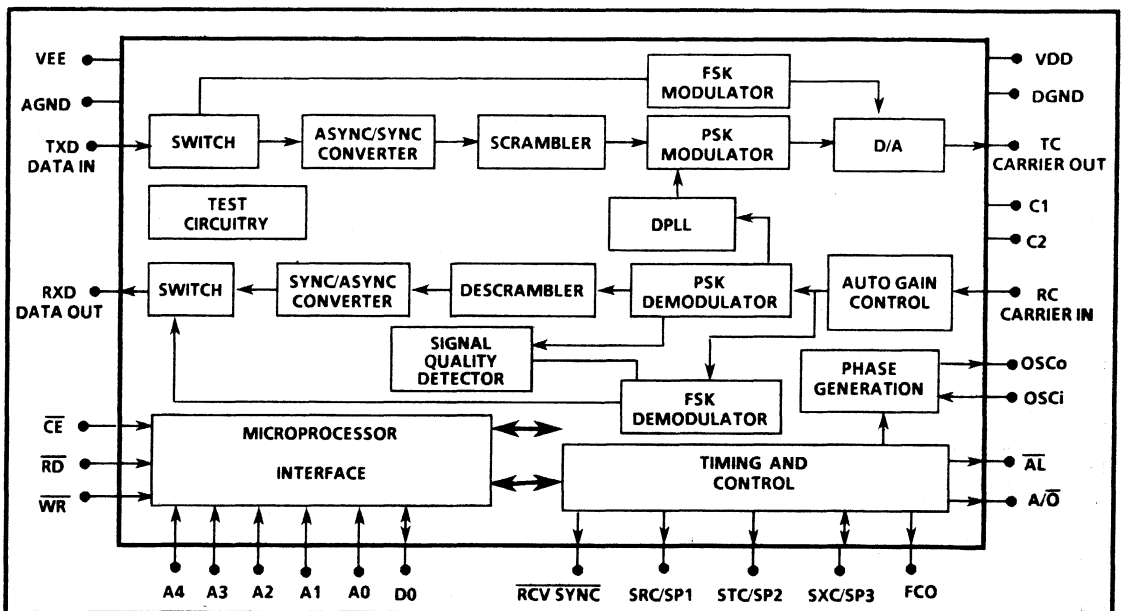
VEE
AGND
TXD
DATA IN
SWITCH
ASYNC/SYNC
CONVERTER
SCRAMBLER
FSK
MODULATOR
PSK
MODULATOR
D/A
VDD
DGND
TC
CARRIER OUT
TEST
CIRCUITRY
DPLL
C1
C2
RXD
DATA OUT
SWITCH
SYNC/ASYNC
CONVERTER
DESCRAMBLER
PSK
DEMODULATOR
AUTO GAIN
CONTROL
RC
CARRIER IN
SIGNAL
QUALITY
DETECTOR
PHASE
GENERATION
OSCo
OSCi
FSK
DEMODULATOR
$\overline{CE}$
$\overline{RD}$
$\overline{WR}$
MICROPROCESSOR
INTERFACE
TIMING AND
CONTROL
$\overline{AL}$
$A/\overline{O}$
A4
A3
A2
A1
A0
D0
$\overline{RCV\ SYNC}$
SRC/SP1
STC/SP2
SXC/SP3
FCO